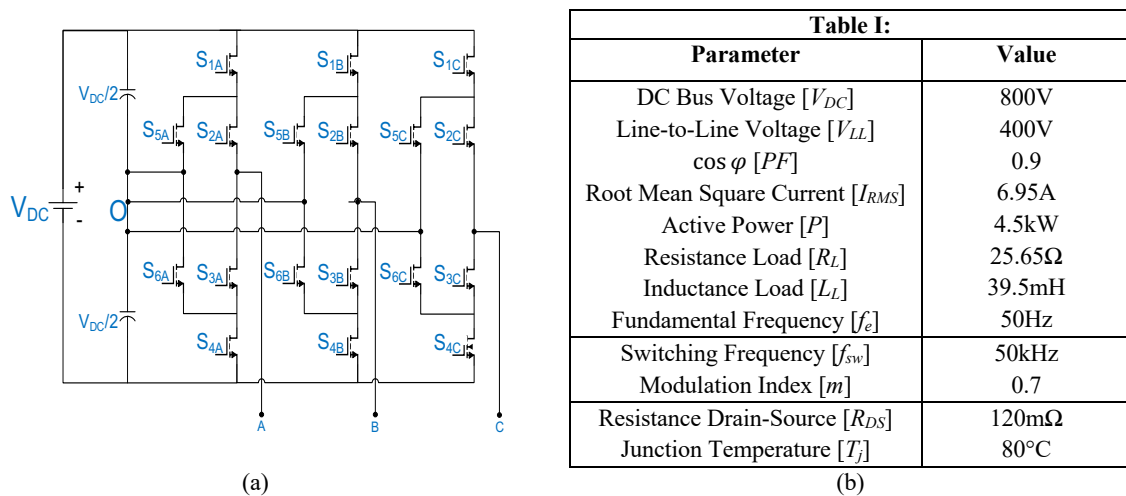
$S_{1A}$ $S_{1B}$ $S_{1C}$
$V_{DC}/2$
$S_{5A}$ $S_{2A}$ $S_{5B}$ $S_{2B}$ $S_{5C}$ $S_{2C}$
$V_{DC}$ + - O
$S_{6A}$ $S_{3A}$ $S_{6B}$ $S_{3B}$ $S_{6C}$ $S_{3C}$
$V_{DC}/2$
$S_{4A}$ $S_{4B}$ $S_{4C}$
A B C
(a)

| Table I: | |
|---|---|
| Parameter | Value |
| DC Bus Voltage [$V_{DC}$] | 800V |
| Line-to-Line Voltage [$V_{LL}$] | 400V |
| $\cos\varphi$ [$PF$] | 0.9 |
| Root Mean Square Current [$I_{RMS}$] | 6.95A |
| Active Power [$P$] | 4.5kW |
| Resistance Load [$R_L$] | 25.65Ω |
| Inductance Load [$L_L$] | 39.5mH |
| Fundamental Frequency [$f_e$] | 50Hz |
| Switching Frequency [$f_{sw}$] | 50kHz |
| Modulation Index [$m$] | 0.7 |
| Resistance Drain-Source [$R_{DS}$] | 120mΩ |
| Junction Temperature [$T_j$] | 80°C |

(b)